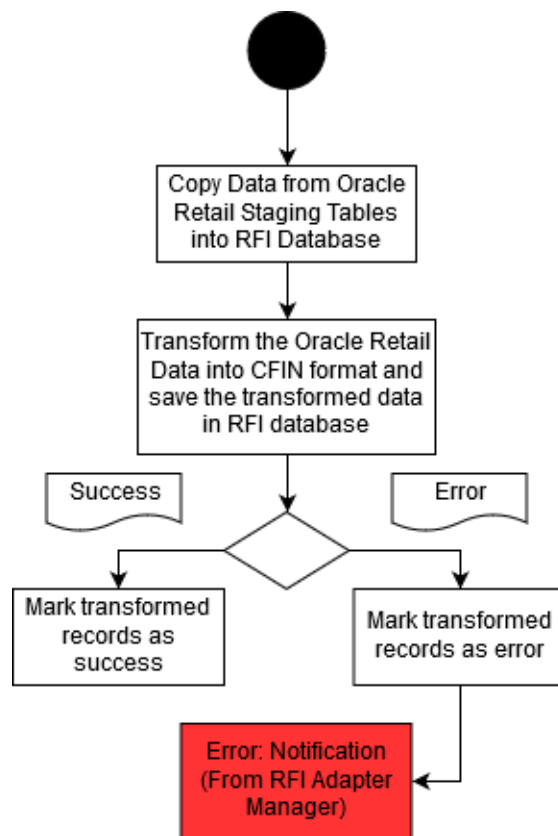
Copy Data from Oracle Retail Staging Tables into RFI Database

Transform the Oracle Retail Data into CFIN format and save the transformed data in RFI database

Success

Error

Mark transformed records as success

Mark transformed records as error

Error: Notification (From RFI Adapter Manager)